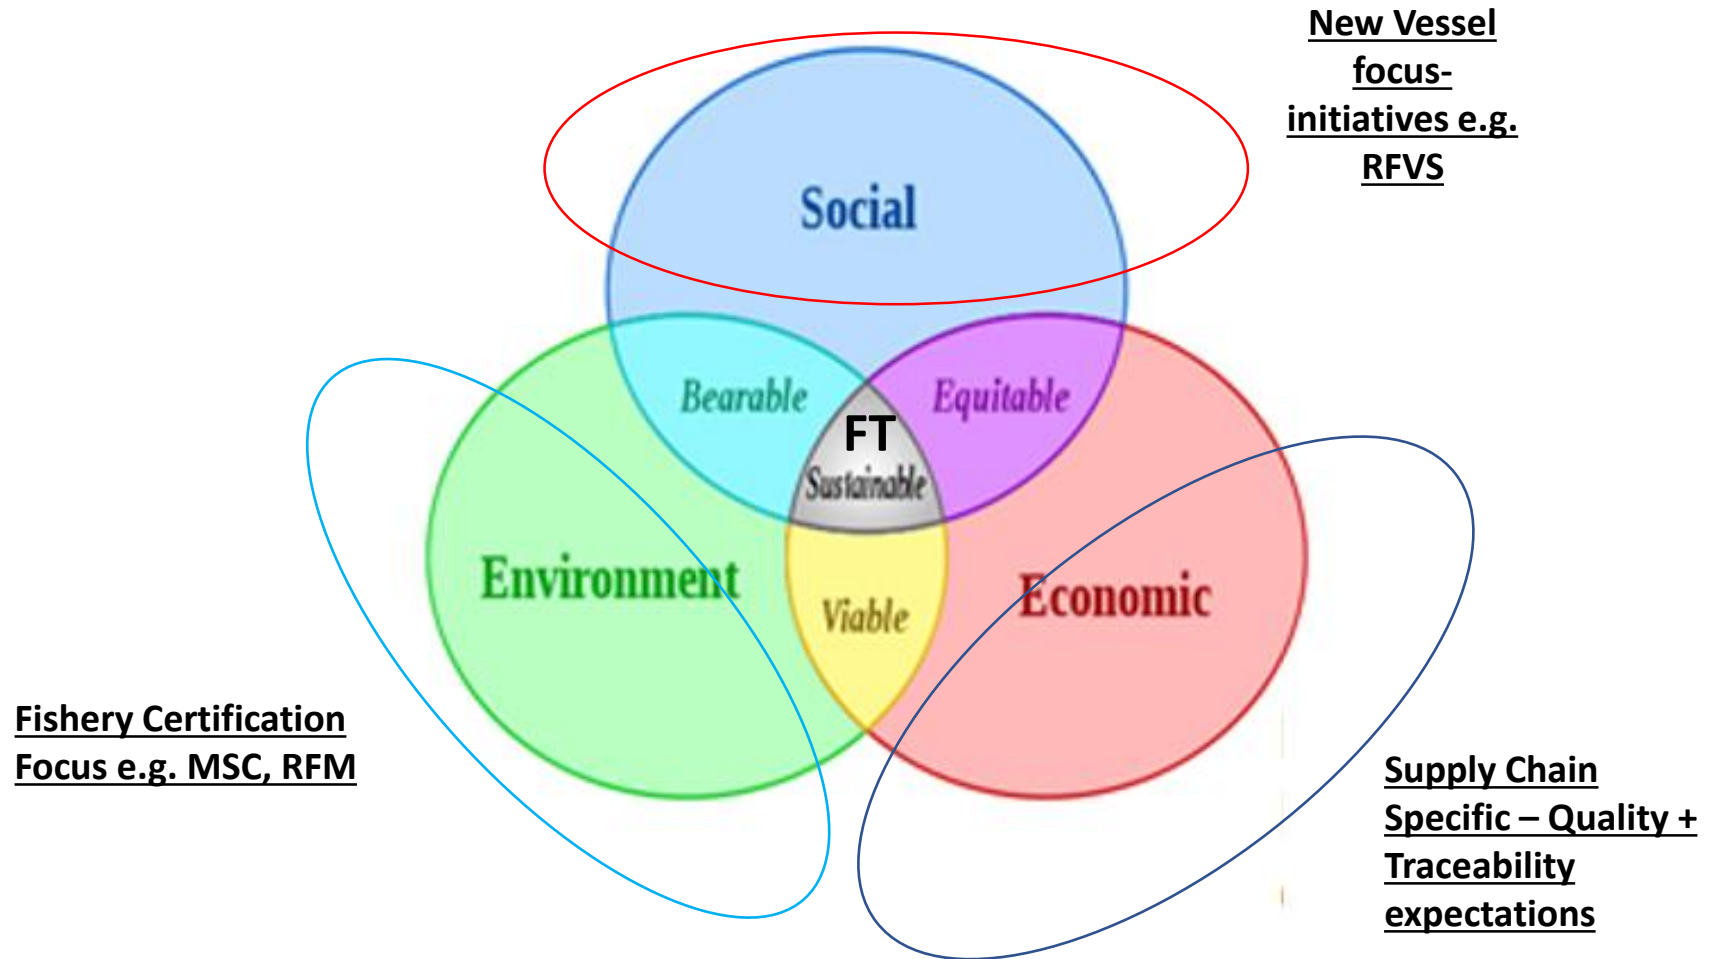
New Vessel focus- initiatives e.g. RFVS

Social

Bearable

Equitable

FT

Sustainable

Environment

Viable

Economic

Fishery Certification Focus e.g. MSC, RFM

Supply Chain Specific – Quality + Traceability expectations